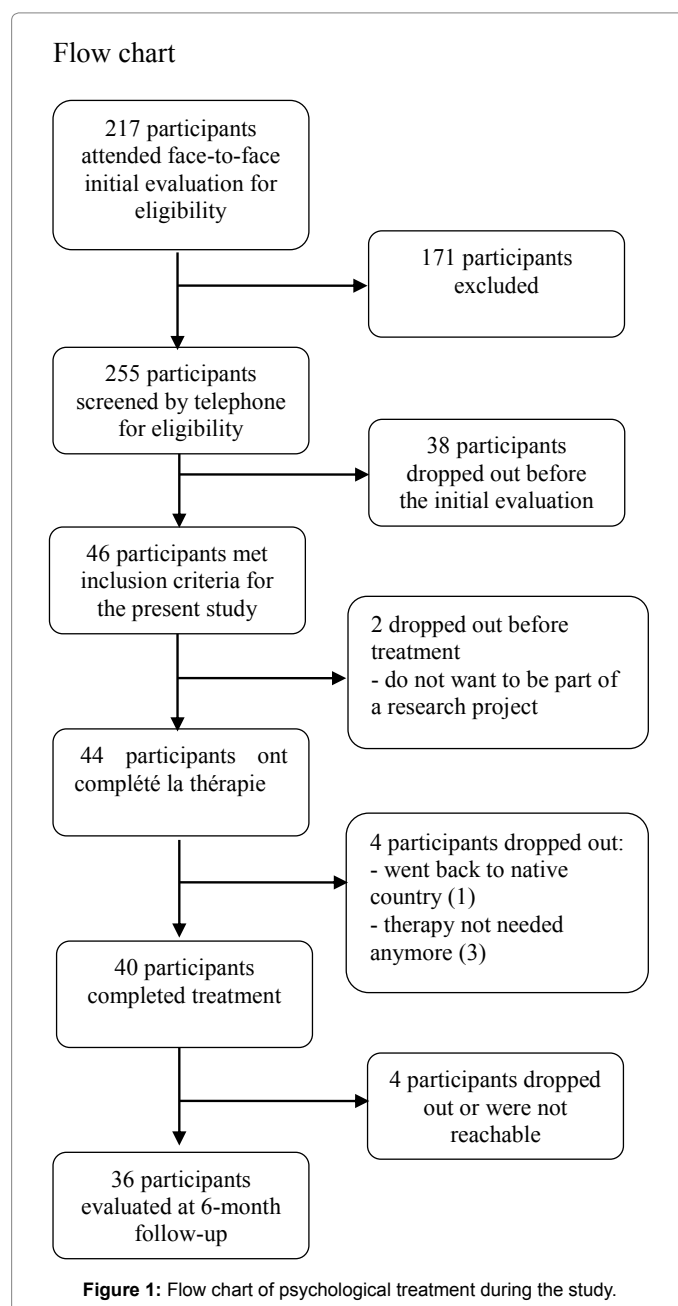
Flow chart

217 participants attended face-to-face initial evaluation for eligibility

171 participants excluded

255 participants screened by telephone for eligibility

38 participants dropped out before the initial evaluation

46 participants met inclusion criteria for the present study

2 dropped out before treatment
- do not want to be part of a research project

44 participants ont complété la thérapie

4 participants dropped out:
- went back to native country (1)
- therapy not needed anymore (3)

40 participants completed treatment

4 participants dropped out or were not reachable

36 participants evaluated at 6-month follow-up

**Figure 1:** Flow chart of psychological treatment during the study.